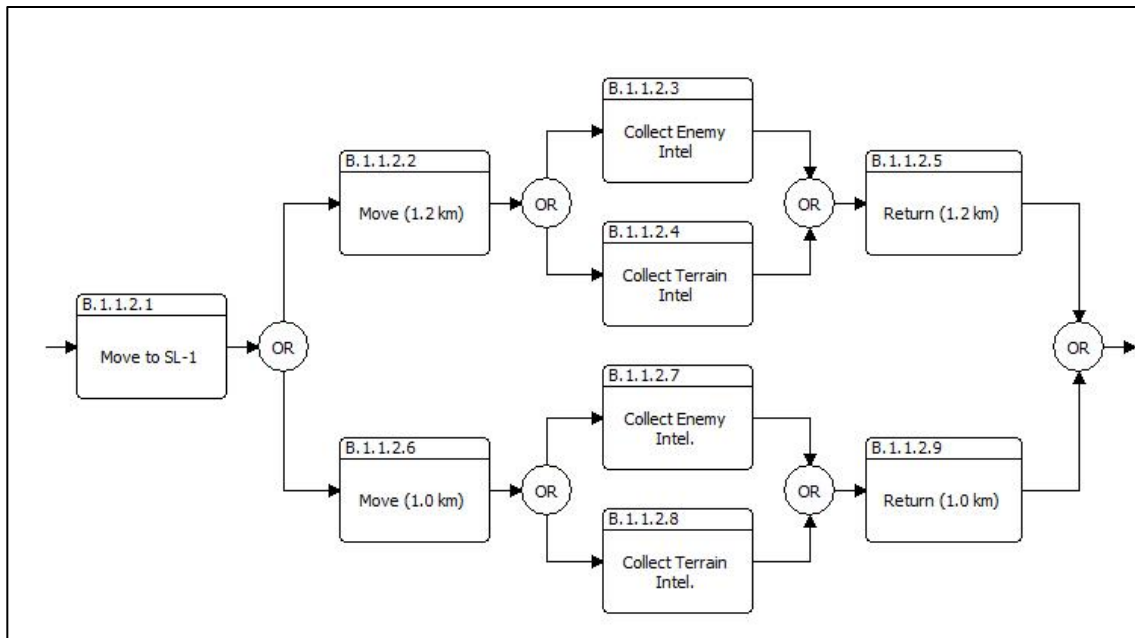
B.1.1.2.1
Move to SL-1

OR

B.1.1.2.2
Move (1.2 km)

OR

B.1.1.2.3
Collect Enemy Intel

B.1.1.2.4
Collect Terrain Intel

OR

B.1.1.2.5
Return (1.2 km)

B.1.1.2.6
Move (1.0 km)

OR

B.1.1.2.7
Collect Enemy Intel.

B.1.1.2.8
Collect Terrain Intel.

OR

B.1.1.2.9
Return (1.0 km)

OR